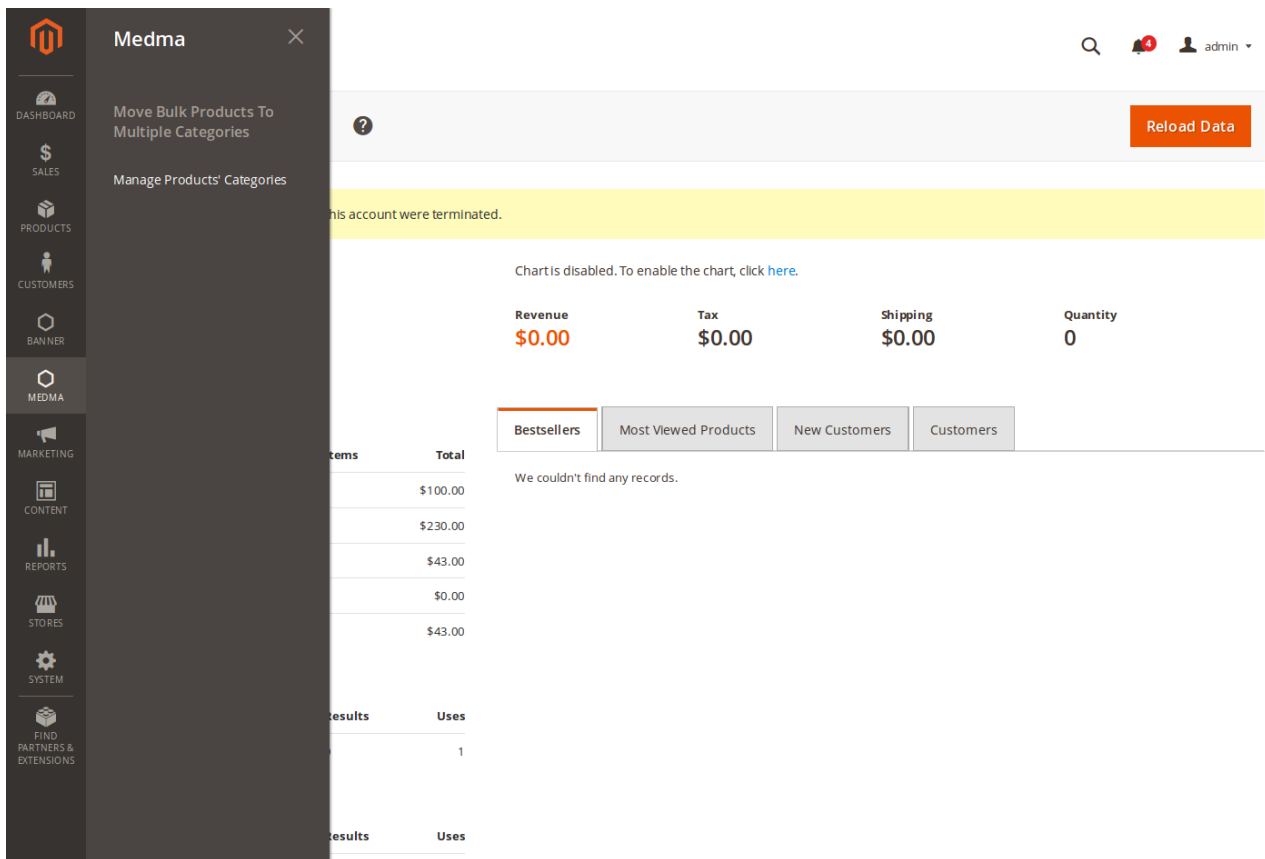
DASHBOARD
$
SALES
PRODUCTS
CUSTOMERS
BANNER
MEDMA
MARKETING
CONTENT
REPORTS
STORES
SYSTEM
FIND PARTNERS & EXTENSIONS

Medma
×

Move Bulk Products To Multiple Categories

Manage Products' Categories

4
admin ▾

?

Reload Data

his account were terminated.

Chart is disabled. To enable the chart, click here.

Revenue
$0.00

Tax
$0.00

Shipping
$0.00

Quantity
0

Bestsellers
Most Viewed Products
New Customers
Customers

We couldn't find any records.

| tems | Total |
|---|---|
| | $100.00 |
| | $230.00 |
| | $43.00 |
| | $0.00 |
| | $43.00 |

| esults | Uses |
|---|---|
| | 1 |

| esults | Uses |
|---|---|